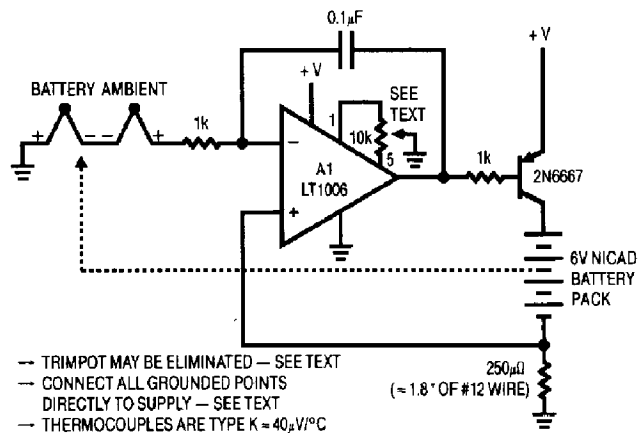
0.1μF

+V

BATTERY AMBIENT

+ – – +

1k

+V

SEE TEXT

1

10k

5

A1

LT1006

1k

2N6667

6V NICAD BATTERY PACK

250μΩ

(≈ 1.8" OF #12 WIRE)

→ TRIMPOT MAY BE ELIMINATED — SEE TEXT

→ CONNECT ALL GROUNDED POINTS DIRECTLY TO SUPPLY — SEE TEXT

→ THERMOCOUPLES ARE TYPE K ≈ 40μV/°C